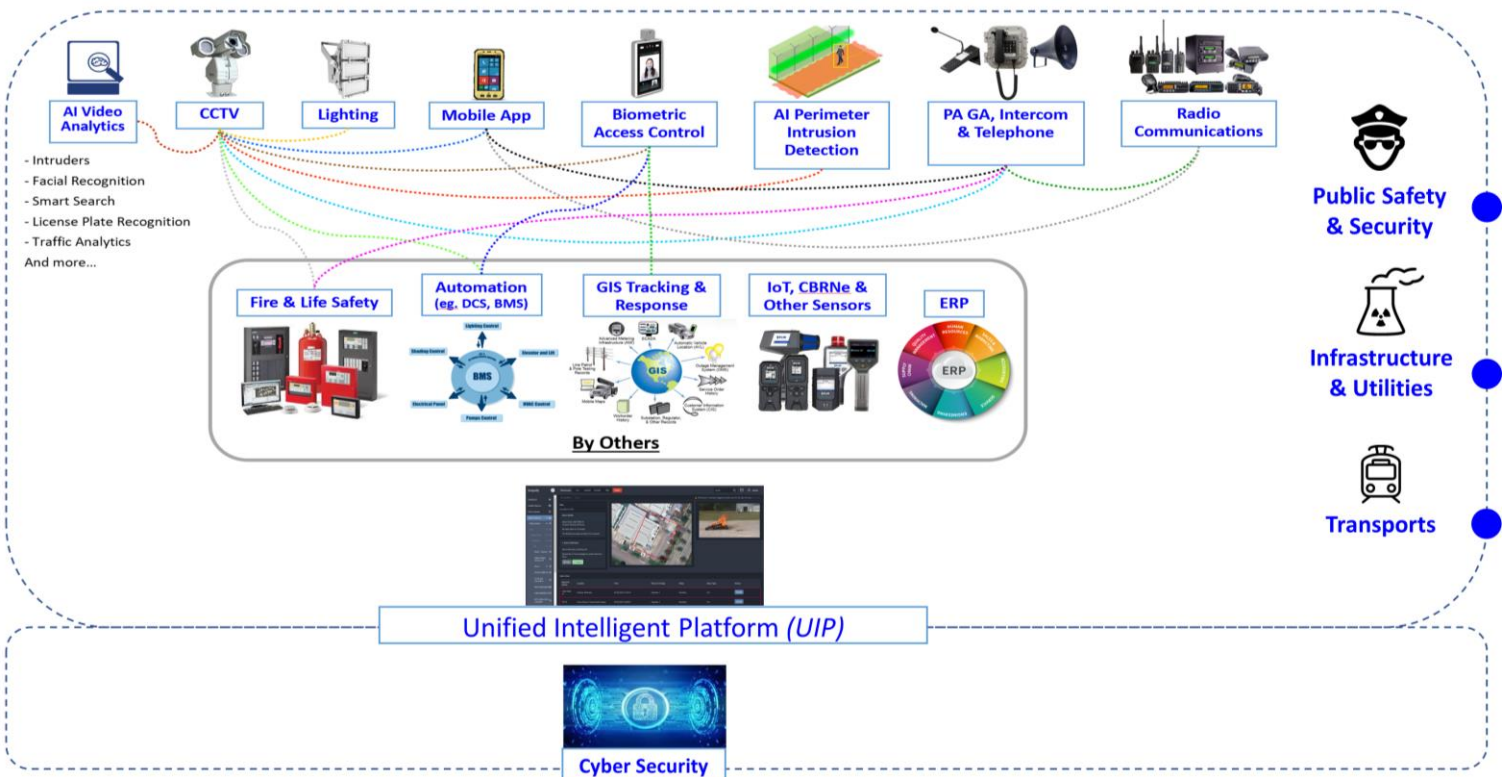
AI Video Analytics

CCTV

Lighting

Mobile App

Biometric Access Control

AI Perimeter Intrusion Detection

PA GA, Intercom & Telephone

Radio Communications

- Intruders
- Facial Recognition
- Smart Search
- License Plate Recognition
- Traffic Analytics
And more...

Public Safety & Security

Fire & Life Safety

Automation (eg. DCS, BMS)

GIS Tracking & Response

IoT, CBRNe & Other Sensors

ERP

Lighting Control

Elevator and Lift

HVAC Control

Pumps Control

Electrical Panel

Shading Control

BMS

GIS

ERP

By Others

Infrastructure & Utilities

Transports

Unified Intelligent Platform (UIP)

Cyber Security